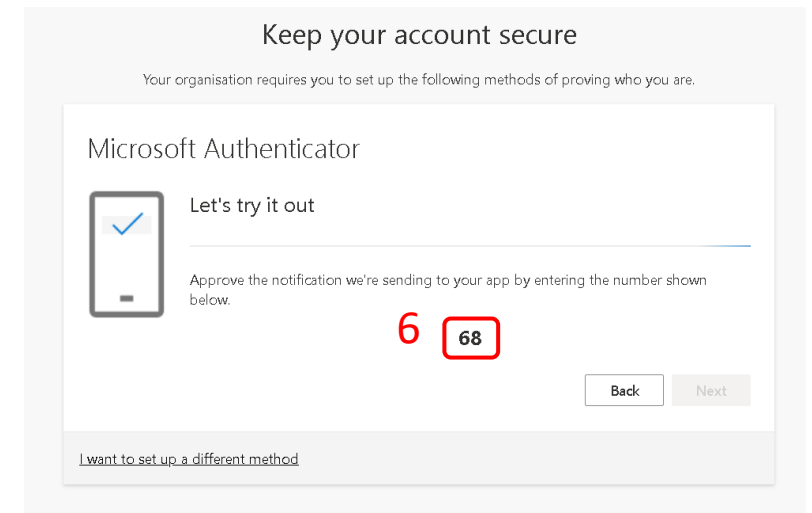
Keep your account secure

Your organisation requires you to set up the following methods of proving who you are.

Microsoft Authenticator

Let's try it out

Approve the notification we're sending to your app by entering the number shown below.

6

68

Back

Next

I want to set up a different method